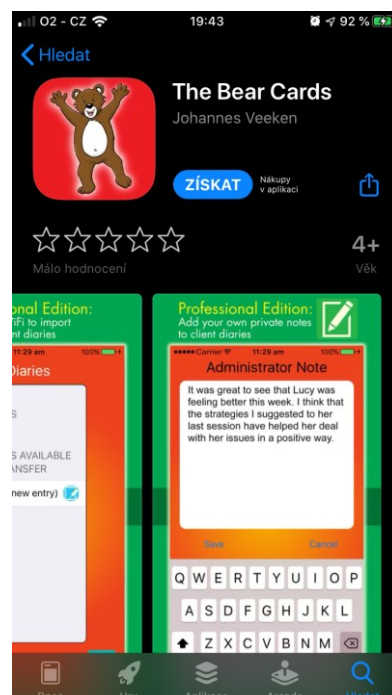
O2 - CZ 19:43 92 %

Hledat

The Bear Cards

Johannes Veeken

ZÍSKAT

Nákupy v aplikaci

4+

Málo hodnocení

Věk

onal Edition:
iFi to import
t diaries

11:29 am 100%

Diaries

S

S AVAILABLE
ANSFER

new entry)

Professional Edition:
Add your own private notes to client diaries

Carrier 11:29 am 100%

Administrator Note

It was great to see that Lucy was feeling better this week. I think that the strategies I suggested to her last session have helped her deal with her issues in a positive way.

Save

Cancel

Q W E R T Y U I O P

A S D F G H J K L

Z X C V B N M

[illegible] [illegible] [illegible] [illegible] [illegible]